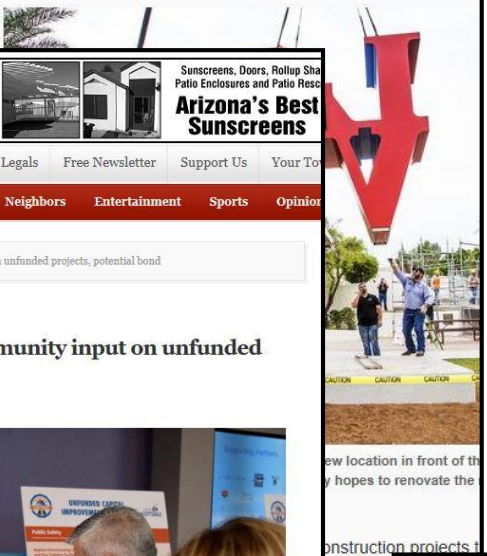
Sunscreens, Doors, Rollup Sha
Patio Enclosures and Patio Resc
Arizona's Best
Sunscreens

Legals Free Newsletter Support Us Your To

Neighbors Entertainment Sports Opinio

unfunded projects, potential bond

munity input on unfunded

UNFUNDED CAPITAL IMPROVEM

Public Safety

Supporting Partners

CAUTION CAUTION CAUTION

ew location in front of th
y hopes to renovate the

onstruction projects t